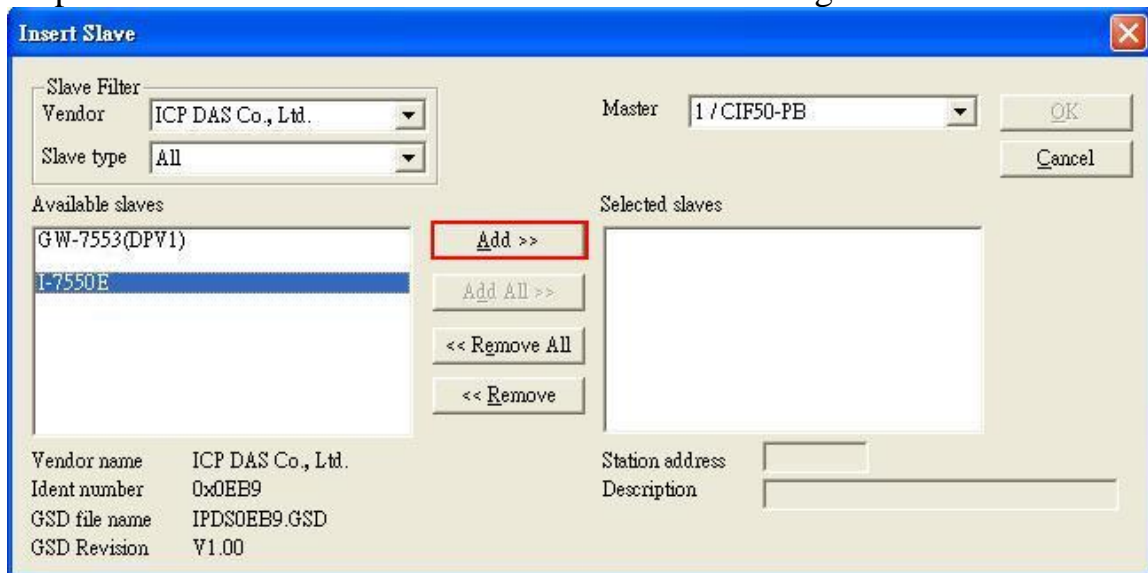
Insert Slave

Slave Filter
Vendor ICP DAS Co., Ltd.
Slave type All

Master 1 / CIF50-PB

OK
Cancel

Available slaves
GW-7553(DPV1)
I-7550E

Add >>
Add All >>
<< Remove All
<< Remove

Selected slaves

Vendor name ICP DAS Co., Ltd.
Ident number 0x0EB9
GSD file name IPDS0EB9.GSD
GSD Revision V1.00

Station address
Description